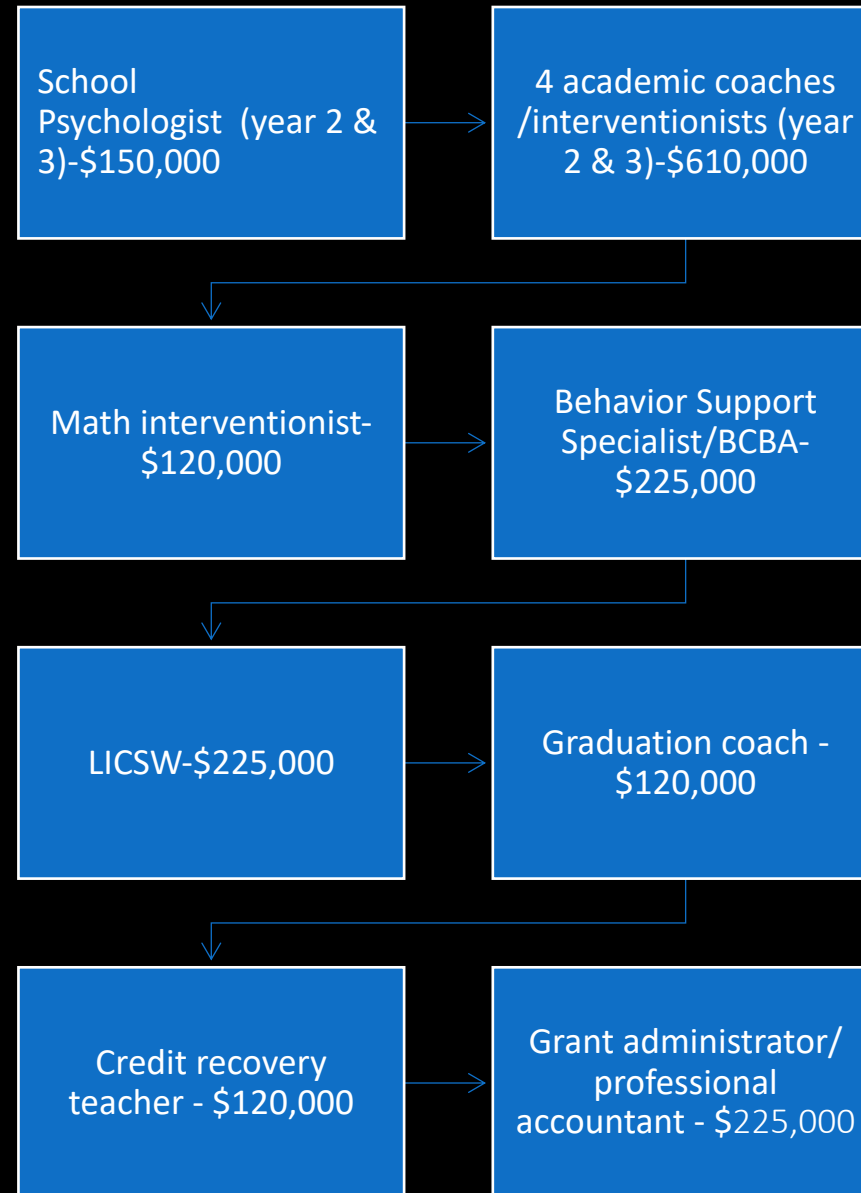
School Psychologist (year 2 & 3)-\$150,000

4 academic coaches /interventionists (year 2 & 3)-\$610,000

Math interventionist-\$120,000

Behavior Support Specialist/BCBA-\$225,000

LICSW-\$225,000

Graduation coach - \$120,000

Credit recovery teacher - \$120,000

Grant administrator/ professional accountant - \$225,000